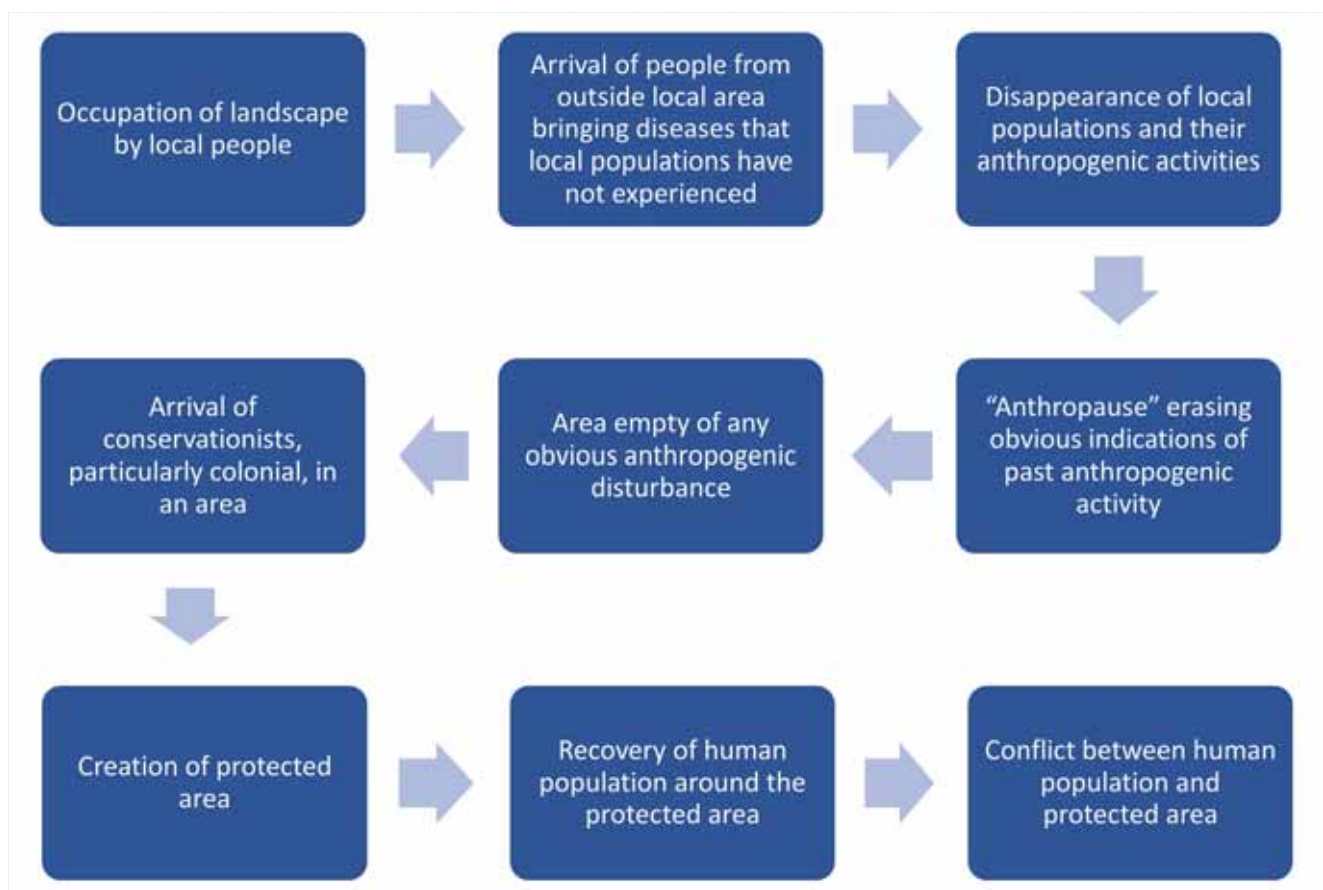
Occupation of landscape by local people

Arrival of people from outside local area bringing diseases that local populations have not experienced

Disappearance of local populations and their anthropogenic activities

"Anthropause" erasing obvious indications of past anthropogenic activity

Area empty of any obvious anthropogenic disturbance

Arrival of conservationists, particularly colonial, in an area

Creation of protected area

Recovery of human population around the protected area

Conflict between human population and protected area